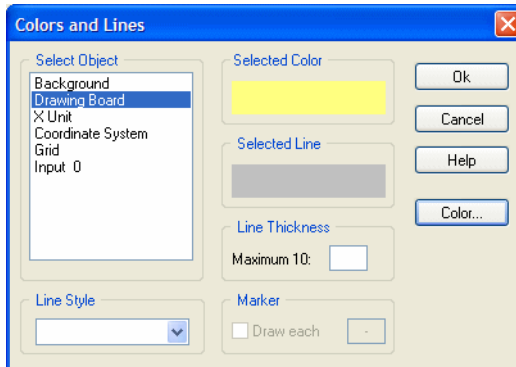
Colors and Lines

Select Object
Background
Drawing Board
X Unit
Coordinate System
Grid
Input 0

Selected Color

Selected Line

Line Thickness
Maximum 10:

Ok
Cancel
Help
Color...

Line Style

Marker
Draw each
-